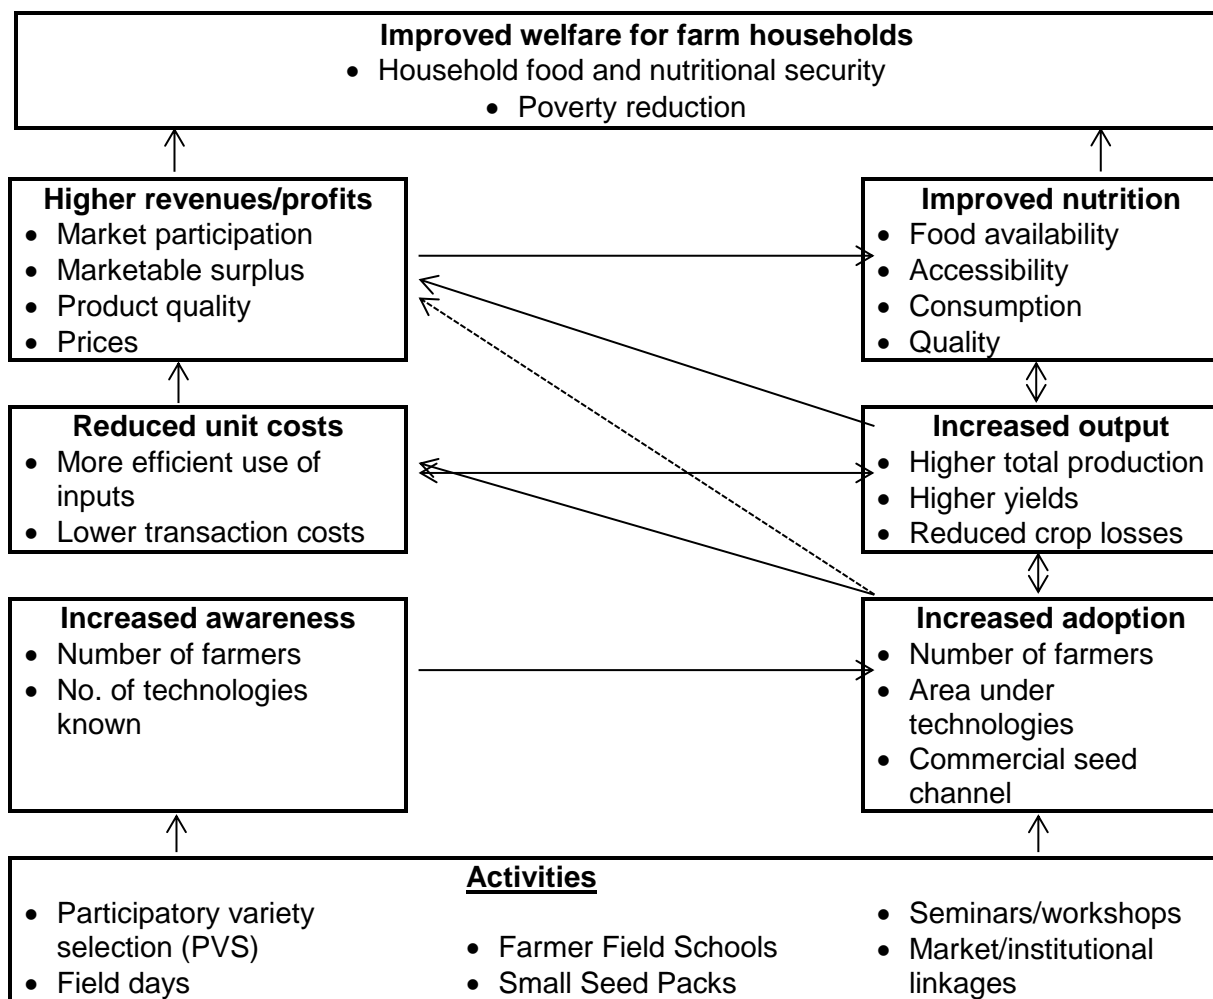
**Improved welfare for farm households**
• Household food and nutritional security
• Poverty reduction

**Higher revenues/profits**
• Market participation
• Marketable surplus
• Product quality
• Prices

**Improved nutrition**
• Food availability
• Accessibility
• Consumption
• Quality

**Reduced unit costs**
• More efficient use of inputs
• Lower transaction costs

**Increased output**
• Higher total production
• Higher yields
• Reduced crop losses

**Increased awareness**
• Number of farmers
• No. of technologies known

**Increased adoption**
• Number of farmers
• Area under technologies
• Commercial seed channel

**Activities**
• Participatory variety selection (PVS)
• Field days

• Farmer Field Schools
• Small Seed Packs

• Seminars/workshops
• Market/institutional linkages